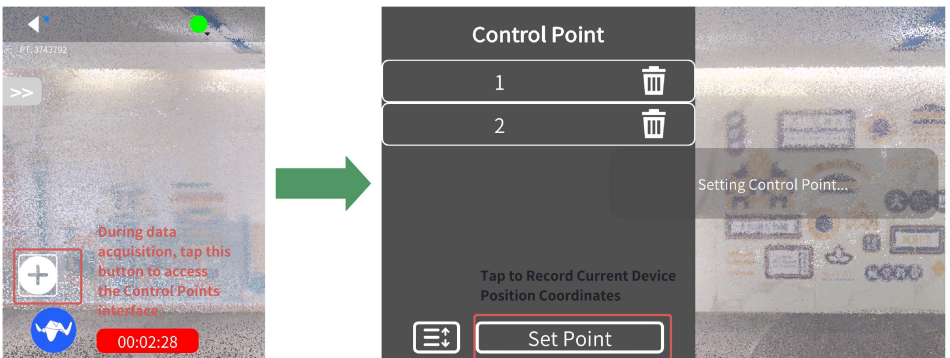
PT: 3743292

>>

During data acquisition, tap this button to access the Control Points interface

00:02:28

Control Point

1

2

Setting Control Point...

Tap to Record Current Device Position Coordinates

Set Point